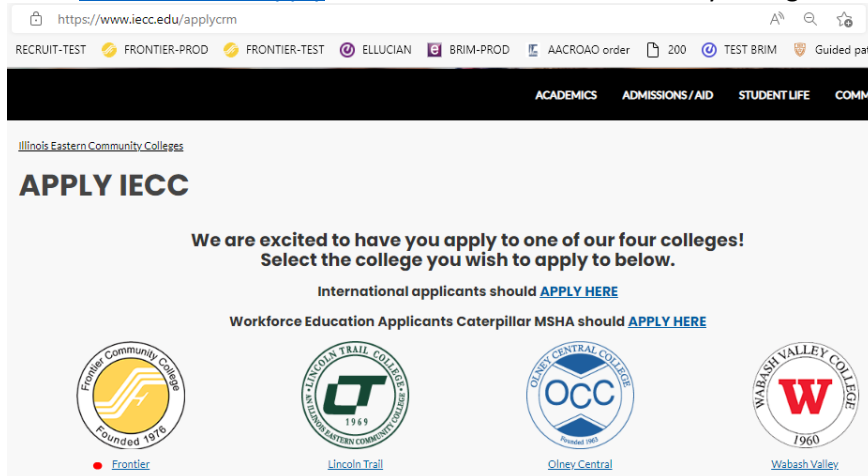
https://www.iecc.edu/applycrm

RECRUIT-TEST FRONTIER-PROD FRONTIER-TEST ELLUCIAN BRIM-PROD AACROAO order 200 TEST BRIM Guided pat

ACADEMICS ADMISSIONS / AID STUDENT LIFE COMM

Illinois Eastern Community Colleges

APPLY IECC

We are excited to have you apply to one of our four colleges!
Select the college you wish to apply to below.

International applicants should APPLY HERE

Workforce Education Applicants Caterpillar MSHA should APPLY HERE

Frontier Community College Founded 1976

LINCOLN TRAIL COLLEGE AN ILLINOIS EASTERN COMMUNITY COLLEGE LT 1969

OLNEY CENTRAL COLLEGE OCC Founded 1963

WABASH VALLEY COLLEGE W 1960

Frontier

Lincoln Trail

Olney Central

Wabash Valley